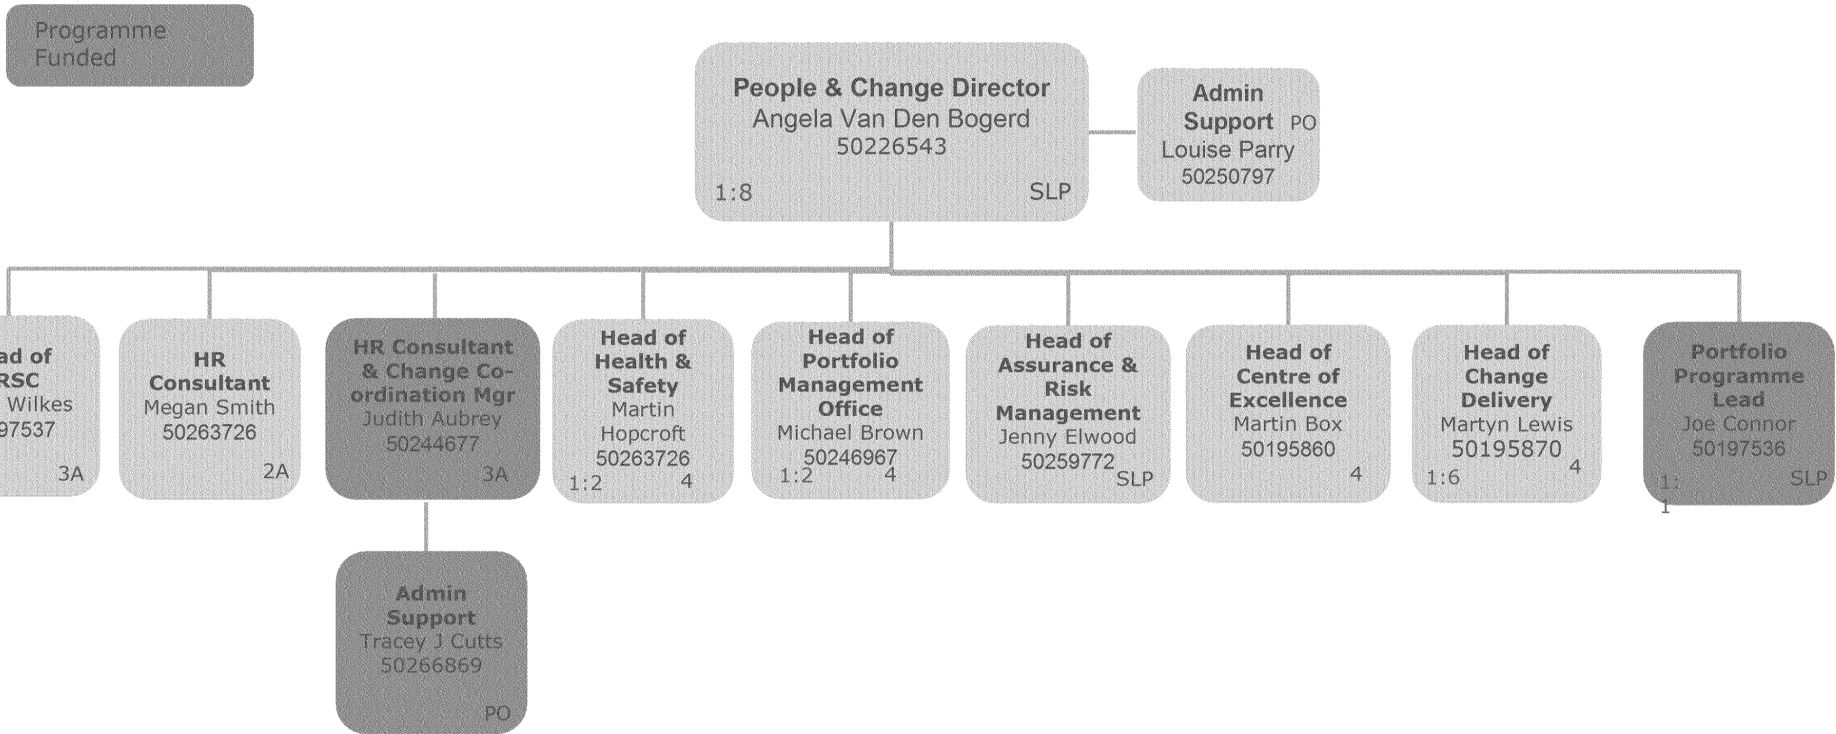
Programme Funded

People & Change Director
Angela Van Den Bogerd
50226543
1:8 SLP

Admin Support PO
Louise Parry
50250797

ad of
RSC
Wilkes
97537
3A

HR Consultant
Megan Smith
50263726
2A

HR Consultant & Change Co-ordination Mgr
Judith Aubrey
50244677
3A

Admin Support
Tracey J Cutts
50266869
PO

Head of Health & Safety
Martin Hopcroft
50263726
1:2 4

Head of Portfolio Management Office
Michael Brown
50246967
1:2 4

Head of Assurance & Risk Management
Jenny Elwood
50259772
SLP

Head of Centre of Excellence
Martin Box
50195860
4

Head of Change Delivery
Martyn Lewis
50195870
1:6 4

Portfolio Programme Lead
Joe Connor
50197536
1:1 SLP